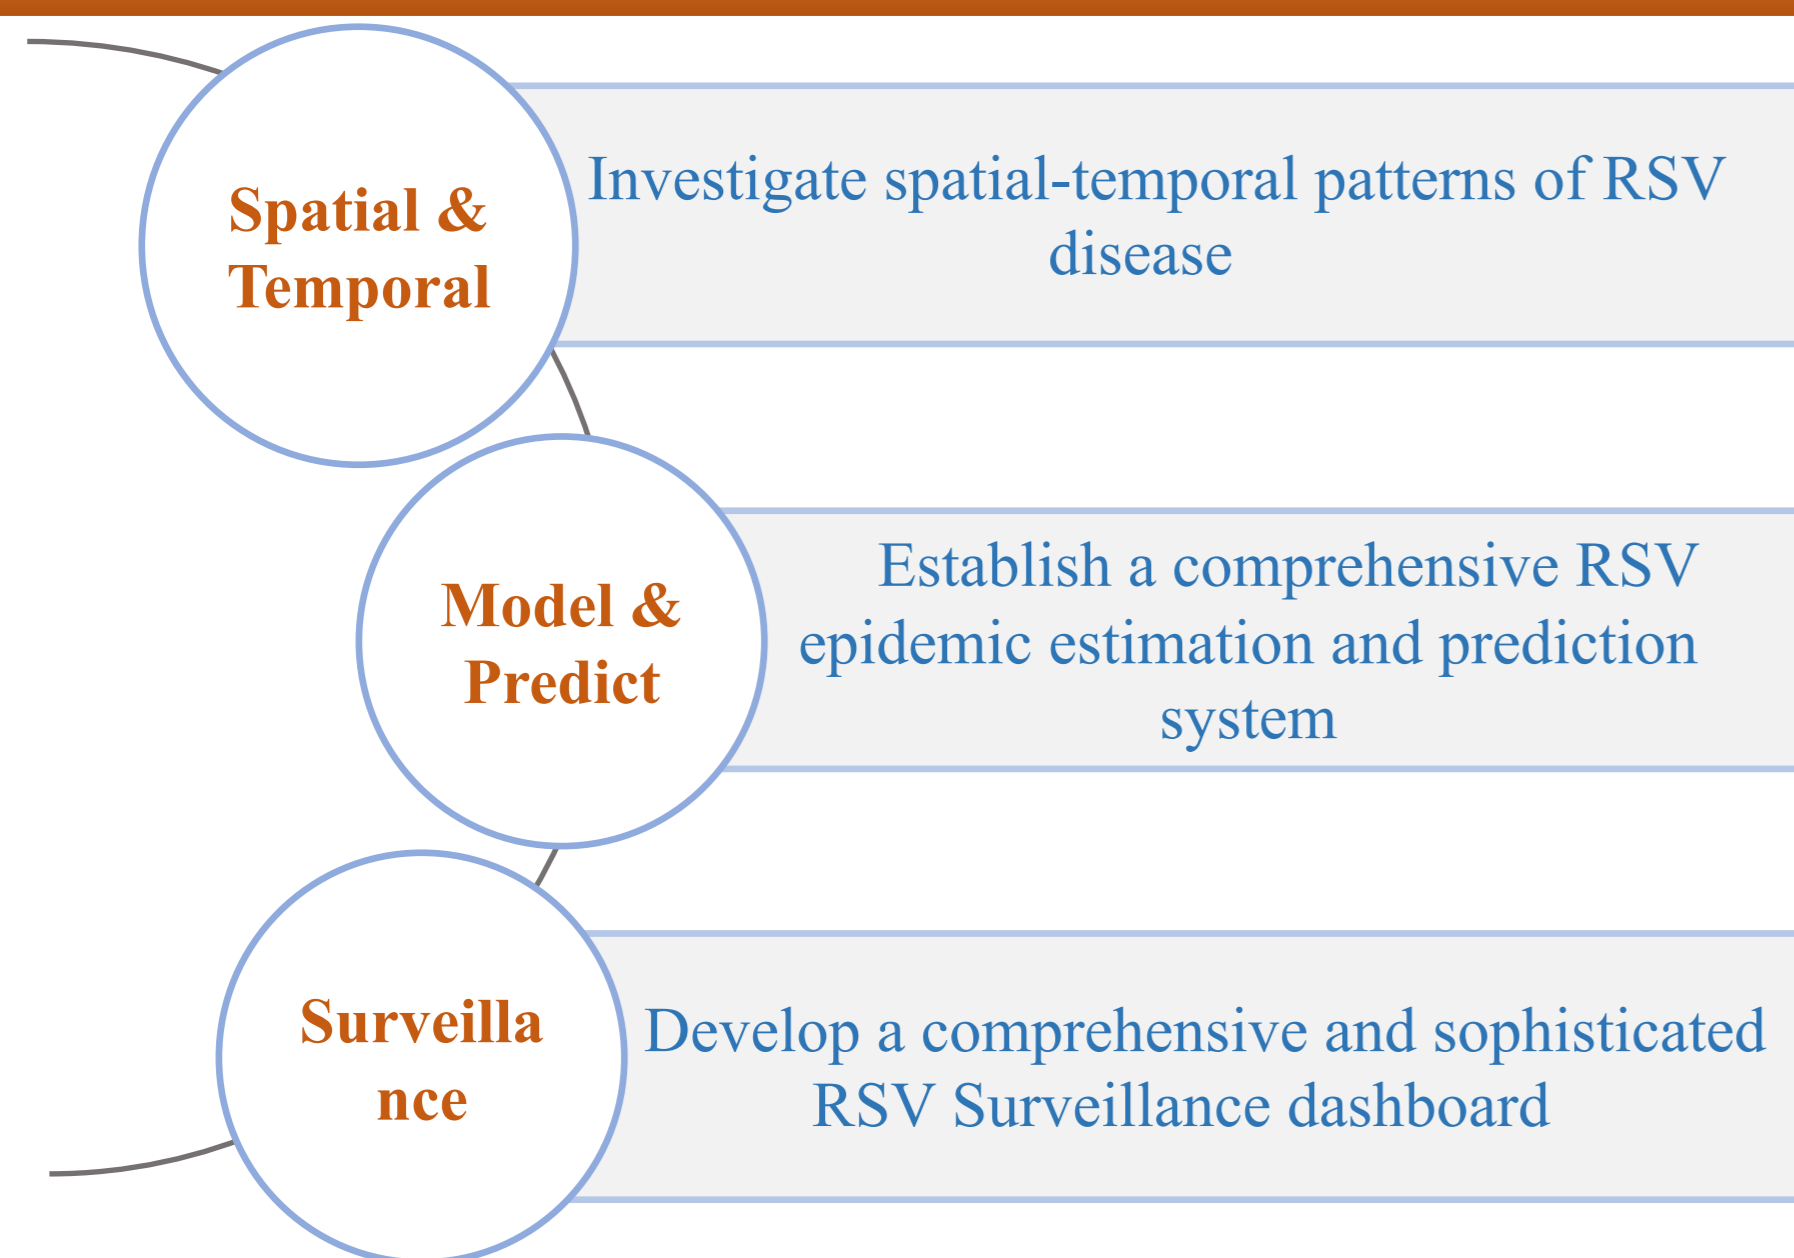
Spatial & Temporal

Investigate spatial-temporal patterns of RSV disease

Model & Predict

Establish a comprehensive RSV epidemic estimation and prediction system

Surveillance

Develop a comprehensive and sophisticated RSV Surveillance dashboard